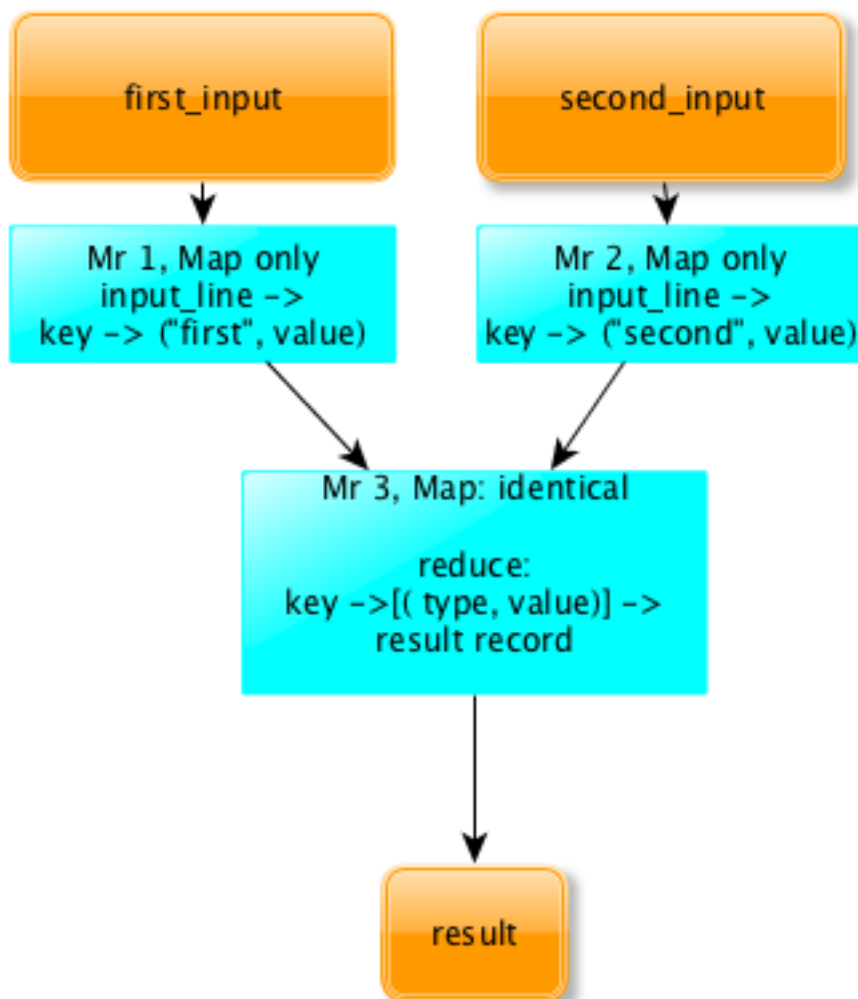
first_input

second_input

Mr 1, Map only
input_line ->
key -> ("first", value)

Mr 2, Map only
input_line ->
key -> ("second", value)

Mr 3, Map: identical

reduce:
key ->[( type, value)] ->
result record

result